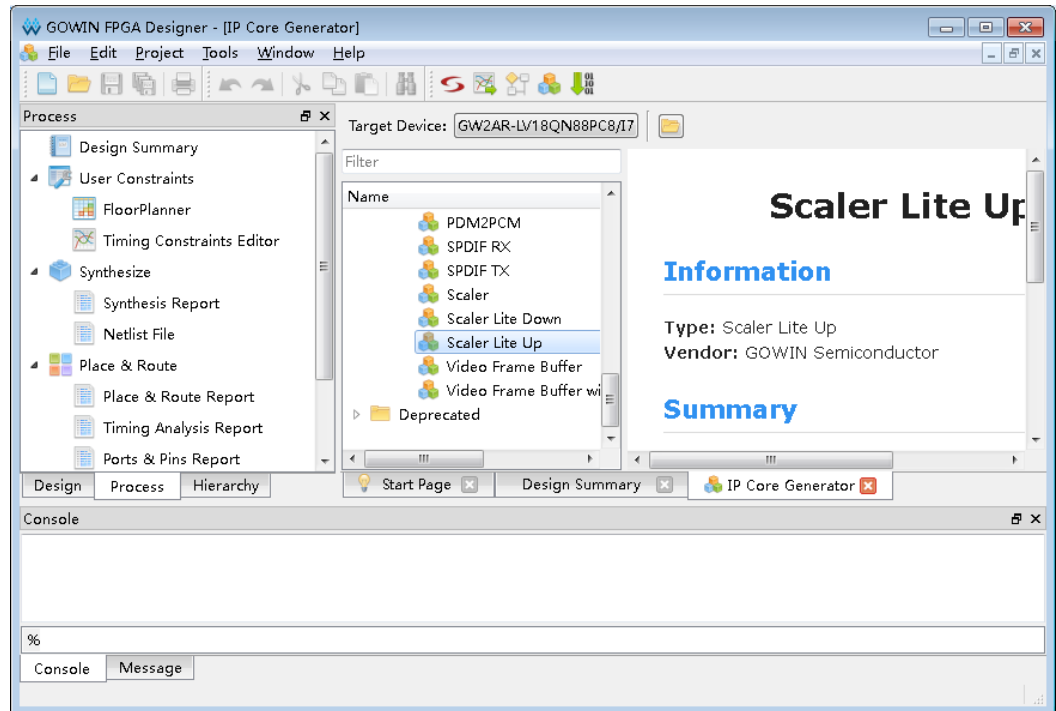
GOWIN FPGA Designer - [IP Core Generator]

File Edit Project Tools Window Help

Process

Design Summary
User Constraints
FloorPlanner
Timing Constraints Editor
Synthesize
Synthesis Report
Netlist File
Place & Route
Place & Route Report
Timing Analysis Report
Ports & Pins Report

Design Process Hierarchy

Target Device: GW2AR-LV18QN88PC8/I7

Filter

Name
PDM2PCM
SPDIF RX
SPDIF TX
Scaler
Scaler Lite Down
Scaler Lite Up
Video Frame Buffer
Video Frame Buffer wi
Deprecated

Scaler Lite Up

Information

Type: Scaler Lite Up
Vendor: GOWIN Semiconductor

Summary

Start Page Design Summary IP Core Generator

Console

%

Console Message